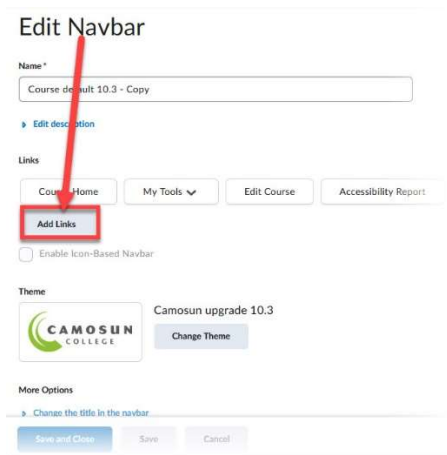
Edit Navbar

Name*

Course default 10.3 - Copy

Edit description

Links

Course Home

My Tools

Edit Course

Accessibility Report

Add Links

Enable Icon-Based Navbar

Theme

CAMOSUN COLLEGE

Camosun upgrade 10.3

Change Theme

More Options

Change the title in the navbar

Save and Close

Save

Cancel